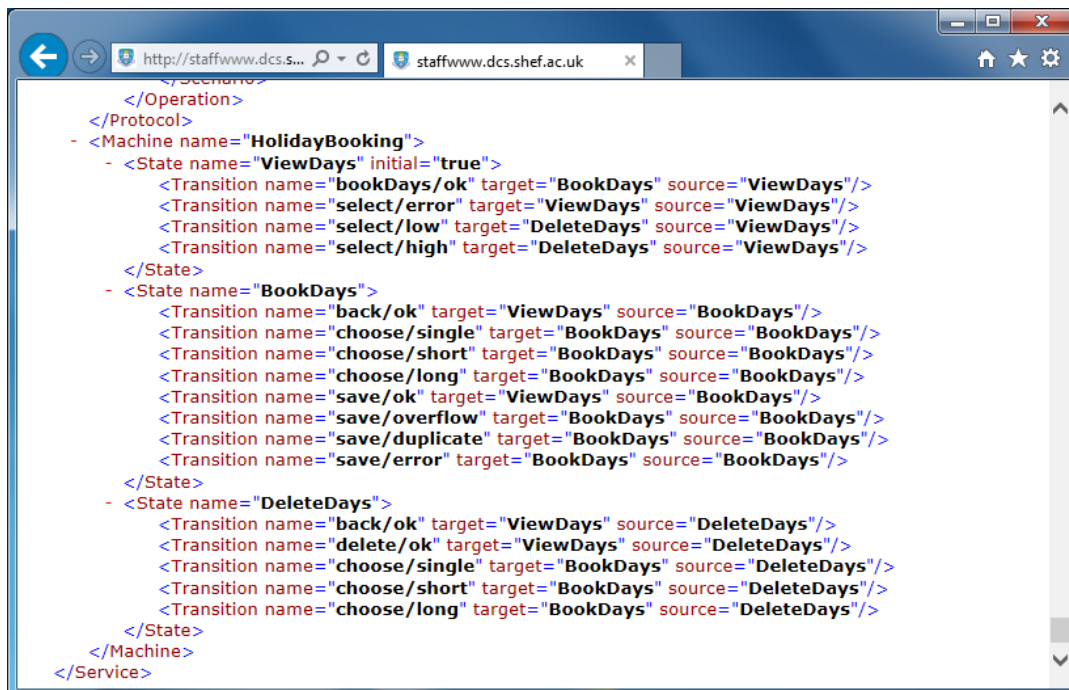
http://staffwww.dcs.s...
staffwww.dcs.shef.ac.uk

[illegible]
</Operation>
</Protocol>
- <Machine name="HolidayBooking">
- <State name="ViewDays" initial="true">
<Transition name="bookDays/ok" target="BookDays" source="ViewDays"/>
<Transition name="select/error" target="ViewDays" source="ViewDays"/>
<Transition name="select/low" target="DeleteDays" source="ViewDays"/>
<Transition name="select/high" target="DeleteDays" source="ViewDays"/>
</State>
- <State name="BookDays">
<Transition name="back/ok" target="ViewDays" source="BookDays"/>
<Transition name="choose/single" target="BookDays" source="BookDays"/>
<Transition name="choose/short" target="BookDays" source="BookDays"/>
<Transition name="choose/long" target="BookDays" source="BookDays"/>
<Transition name="save/ok" target="ViewDays" source="BookDays"/>
<Transition name="save/overflow" target="BookDays" source="BookDays"/>
<Transition name="save/duplicate" target="BookDays" source="BookDays"/>
<Transition name="save/error" target="BookDays" source="BookDays"/>
</State>
- <State name="DeleteDays">
<Transition name="back/ok" target="ViewDays" source="DeleteDays"/>
<Transition name="delete/ok" target="ViewDays" source="DeleteDays"/>
<Transition name="choose/single" target="BookDays" source="DeleteDays"/>
<Transition name="choose/short" target="BookDays" source="DeleteDays"/>
<Transition name="choose/long" target="BookDays" source="DeleteDays"/>
</State>
</Machine>
</Service>